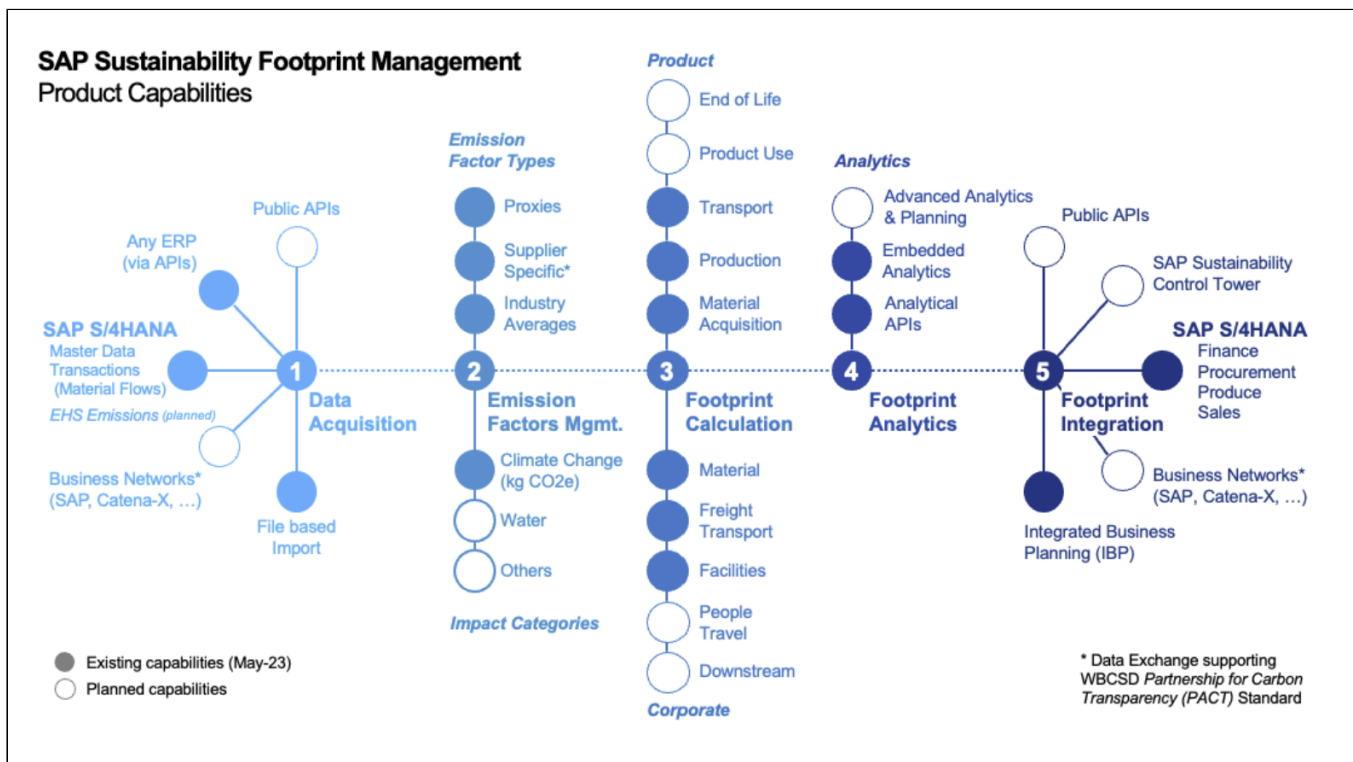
SAP Sustainability Footprint Management
Product Capabilities

Public APIs
Any ERP (via APIs)
SAP S/4HANA
Master Data
Transactions (Material Flows)
EHS Emissions (planned)
Business Networks* (SAP, Catena-X, …)
File based Import
1 Data Acquisition

Emission Factor Types
Proxies
Supplier Specific*
Industry Averages
2 Emission Factors Mgmt.
Climate Change (kg CO2e)
Water
Others
Impact Categories

Product
End of Life
Product Use
Transport
Production
Material Acquisition
3 Footprint Calculation
Material
Freight Transport
Facilities
People Travel
Downstream
Corporate

Analytics
Advanced Analytics & Planning
Embedded Analytics
Analytical APIs
4 Footprint Analytics

Public APIs
SAP Sustainability Control Tower
SAP S/4HANA
Finance
Procurement
Produce
Sales
5 Footprint Integration
Business Networks* (SAP, Catena-X, …)
Integrated Business Planning (IBP)

Existing capabilities (May-23)
Planned capabilities

* Data Exchange supporting WBCSD Partnership for Carbon Transparency (PACT) Standard